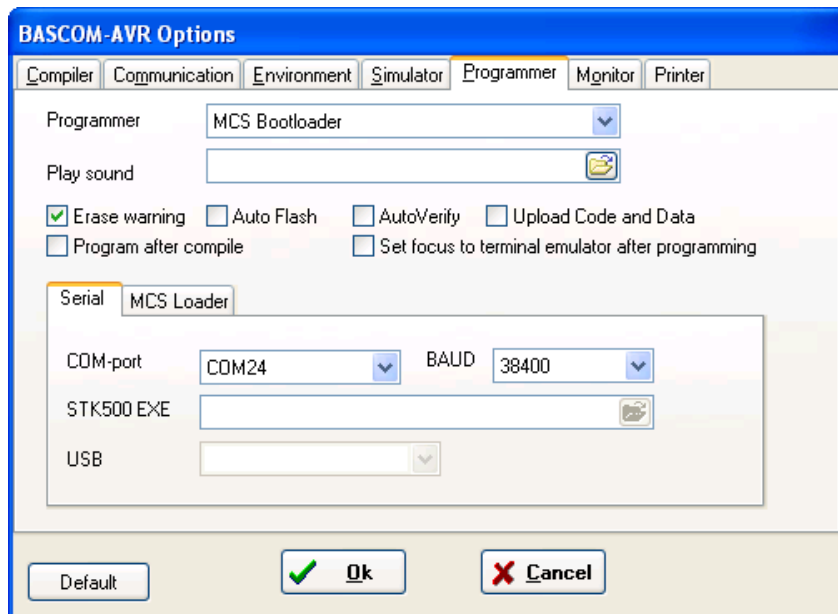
BASCOM-AVR Options

Compiler | Communication | Environment | Simulator | Programmer | Monitor | Printer

Programmer MCS Bootloader

Play sound

Erase warning
Auto Flash
AutoVerify
Upload Code and Data
Program after compile
Set focus to terminal emulator after programming

Serial | MCS Loader

COM-port COM24
BAUD 38400
STK500 EXE
USB

Default
Ok
Cancel